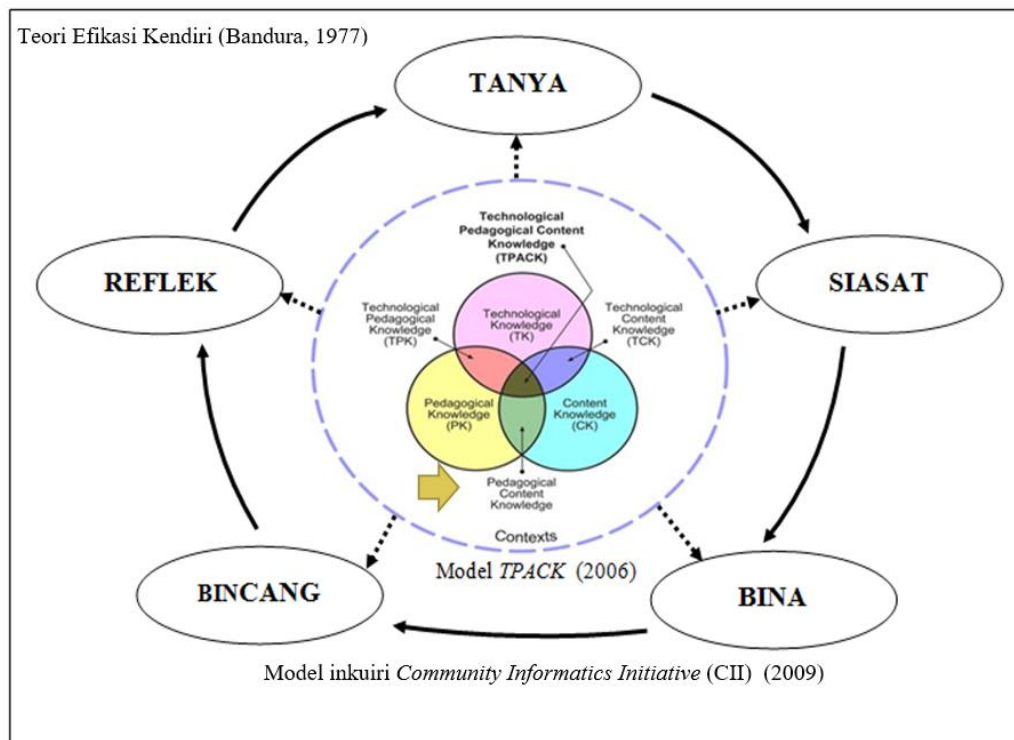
Teori Efikasi Kendiri (Bandura, 1977)

TANYA

SIASAT

BINA

BINCANG

REFLEK

Technological Pedagogical Content Knowledge (TPACK)

Technological Pedagogical Knowledge (TPK)

Technological Knowledge (TK)

Technological Content Knowledge (TCK)

Pedagogical Knowledge (PK)

Content Knowledge (CK)

Pedagogical Content Knowledge

Contexts

Model *TPACK* (2006)

Model inkuiri *Community Informatics Initiative* (CII) (2009)